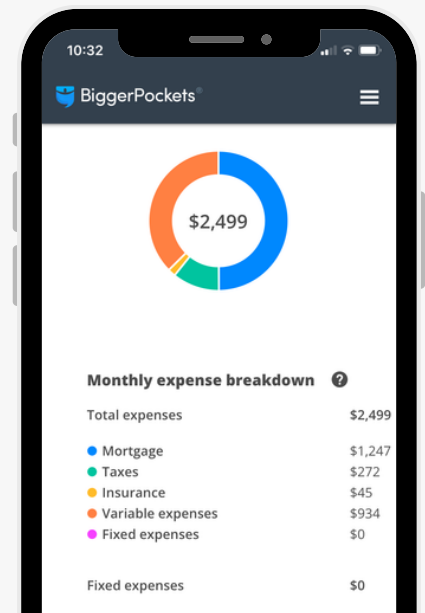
10:32

BiggerPockets®

$2,499

Monthly expense breakdown ?

| | |
|---|---|
| Total expenses | $2,499 |
| Mortgage | $1,247 |
| Taxes | $272 |
| Insurance | $45 |
| Variable expenses | $934 |
| Fixed expenses | $0 |
| Fixed expenses | $0 |